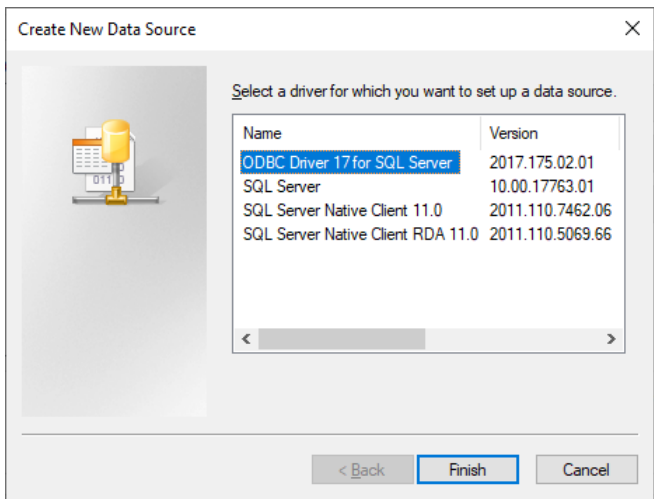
Create New Data Source

Select a driver for which you want to set up a data source.

| Name | Version |
|---|---|
| ODBC Driver 17 for SQL Server | 2017.175.02.01 |
| SQL Server | 10.00.17763.01 |
| SQL Server Native Client 11.0 | 2011.110.7462.06 |
| SQL Server Native Client RDA 11.0 | 2011.110.5069.66 |

< Back
Finish
Cancel